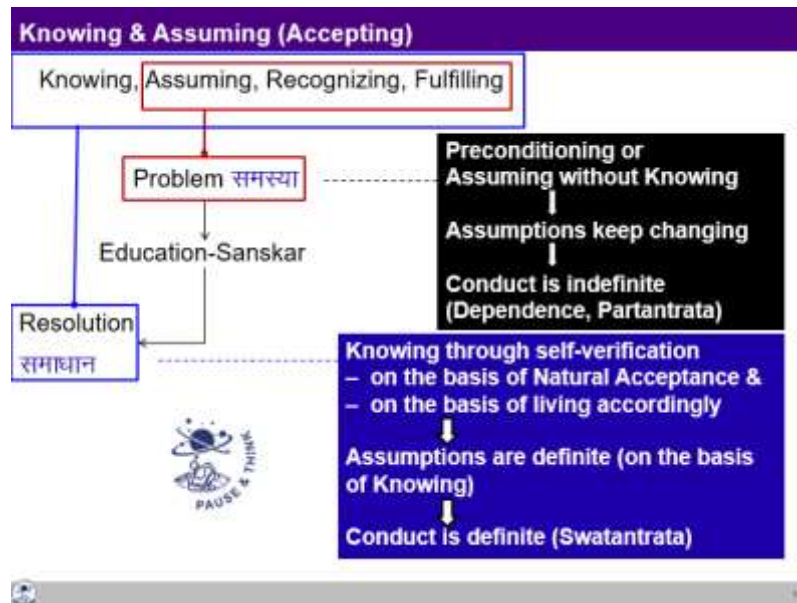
Knowing & Assuming (Accepting)

Knowing, Assuming, Recognizing, Fulfilling

Problem समस्या

Preconditioning or Assuming without Knowing

Assumptions keep changing

Conduct is indefinite (Dependence, Partantrata)

Education-Sanskar

Resolution समाधान

Knowing through self-verification
– on the basis of Natural Acceptance &
– on the basis of living accordingly

Assumptions are definite (on the basis of Knowing)

Conduct is definite (Swatantrata)

PAUSE & THINK